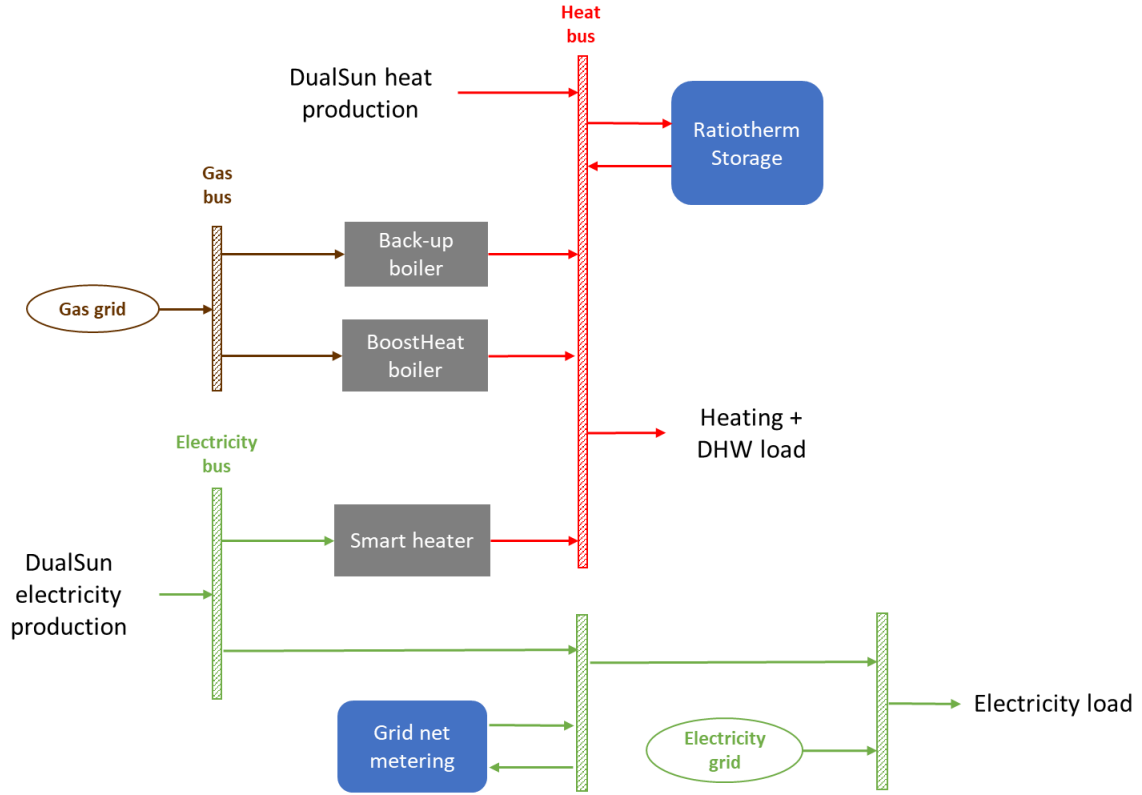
Heat bus

DualSun heat production

Ratiotherm Storage

Gas bus

Back-up boiler

Gas grid

BoostHeat boiler

Heating + DHW load

Electricity bus

Smart heater

DualSun electricity production

Electricity load

Grid net metering

Electricity grid